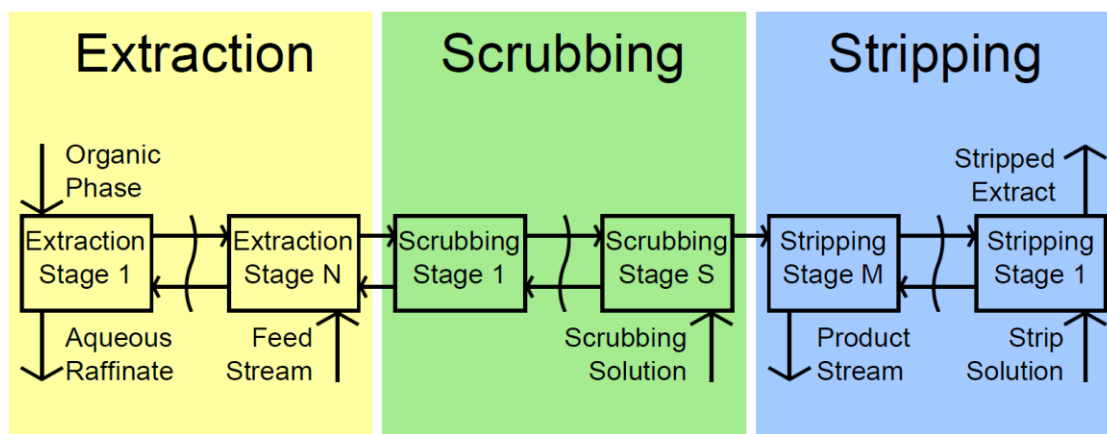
Extraction

Scrubbing

Stripping

Organic Phase

Extraction Stage 1

Extraction Stage N

Aqueous Raffinate

Feed Stream

Scrubbing Stage 1

Scrubbing Stage S

Scrubbing Solution

Stripped Extract

Stripping Stage M

Stripping Stage 1

Product Stream

Strip Solution